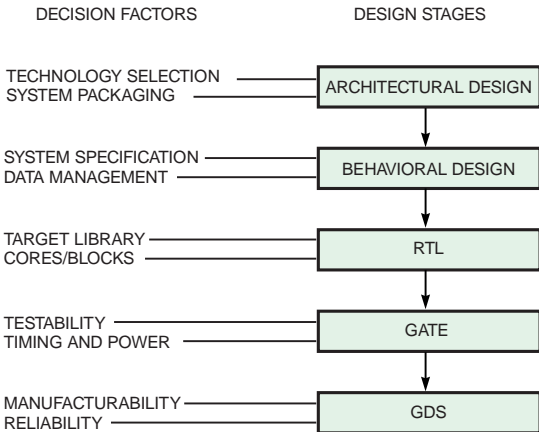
DECISION FACTORS

DESIGN STAGES

TECHNOLOGY SELECTION
SYSTEM PACKAGING

ARCHITECTURAL DESIGN

SYSTEM SPECIFICATION
DATA MANAGEMENT

BEHAVIORAL DESIGN

TARGET LIBRARY
CORES/BLOCKS

RTL

TESTABILITY
TIMING AND POWER

GATE

MANUFACTURABILITY
RELIABILITY

GDS